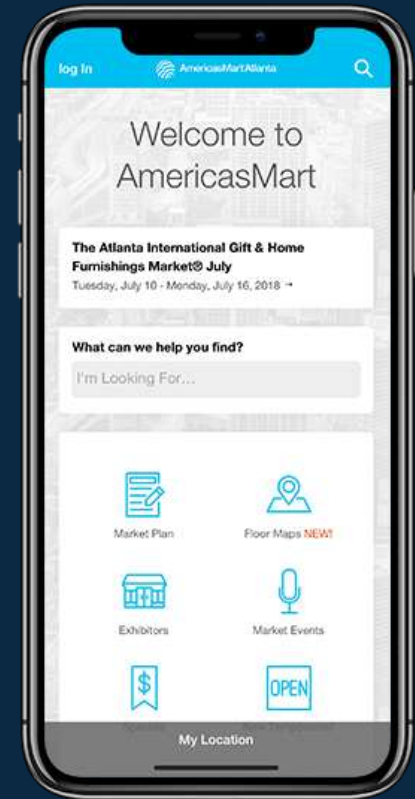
log In

AmericasMartAtlanta

Welcome to AmericasMart

The Atlanta International Gift & Home Furnishings Market® July

Tuesday, July 10 - Monday, July 16, 2018 →

What can we help you find?

I'm Looking For...

Market Plan

Floor Maps NEW!

Exhibitors

Market Events

$

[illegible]

OPEN

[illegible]

My Location